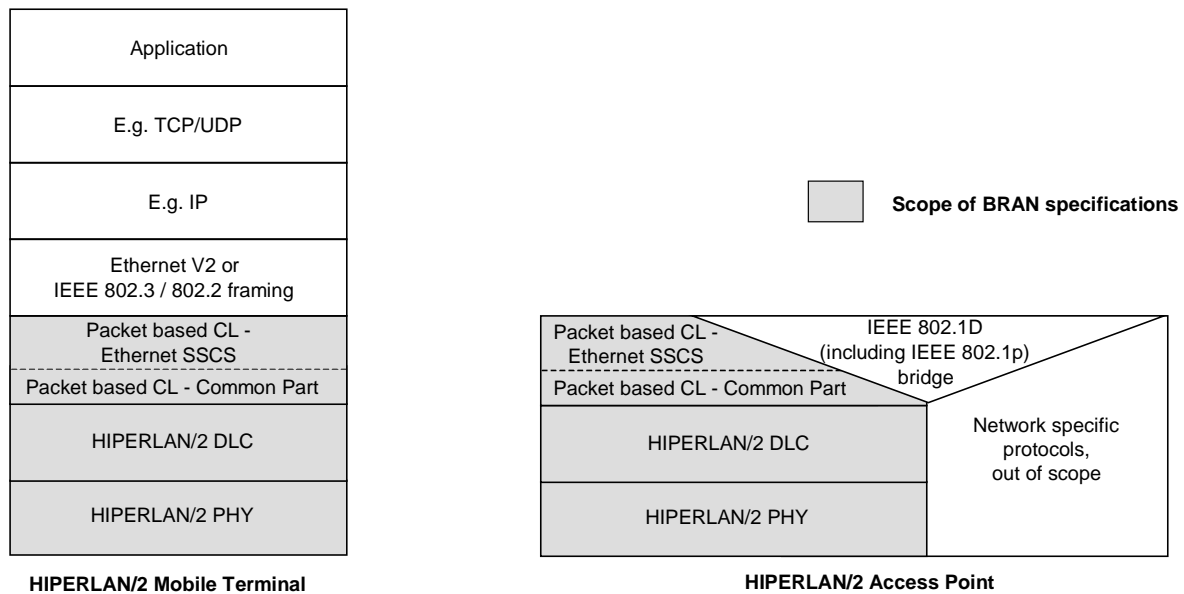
Application

E.g. TCP/UDP

E.g. IP

Ethernet V2 or IEEE 802.3 / 802.2 framing

Packet based CL - Ethernet SSCS

Packet based CL - Common Part

HIPERLAN/2 DLC

HIPERLAN/2 PHY

HIPERLAN/2 Mobile Terminal

Scope of BRAN specifications

Packet based CL - Ethernet SSCS

IEEE 802.1D (including IEEE 802.1p) bridge

Packet based CL - Common Part

HIPERLAN/2 DLC

Network specific protocols, out of scope

HIPERLAN/2 PHY

HIPERLAN/2 Access Point